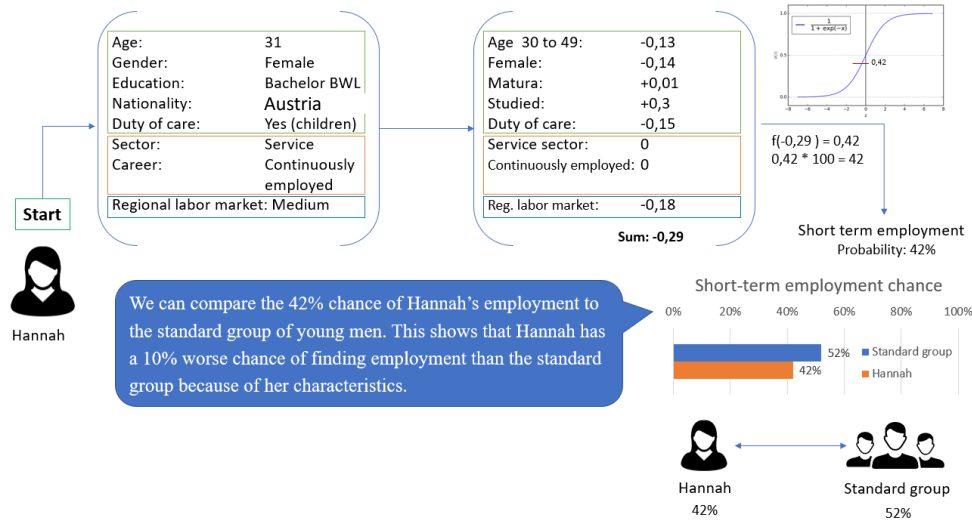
Age: 31
Gender: Female
Education: Bachelor BWL
Nationality: Austria
Duty of care: Yes (children)
Sector: Service
Career: Continuously employed
Regional labor market: Medium

Start

Hannah

Age 30 to 49: -0,13
Female: -0,14
Matura: +0,01
Studied: +0,3
Duty of care: -0,15
Service sector: 0
Continuously employed: 0
Reg. labor market: -0,18

Sum: -0,29

$\frac{1}{1+\exp(-x)}$

1.0

0.5

0.0

0,42

f(-0,29 ) = 0,42
0,42 * 100 = 42

Short term employment
Probability: 42%

We can compare the 42% chance of Hannah's employment to the standard group of young men. This shows that Hannah has a 10% worse chance of finding employment than the standard group because of her characteristics.

Short-term employment chance

0% 20% 40% 60% 80% 100%

52%
42%

Standard group
Hannah

Hannah
42%

Standard group
52%